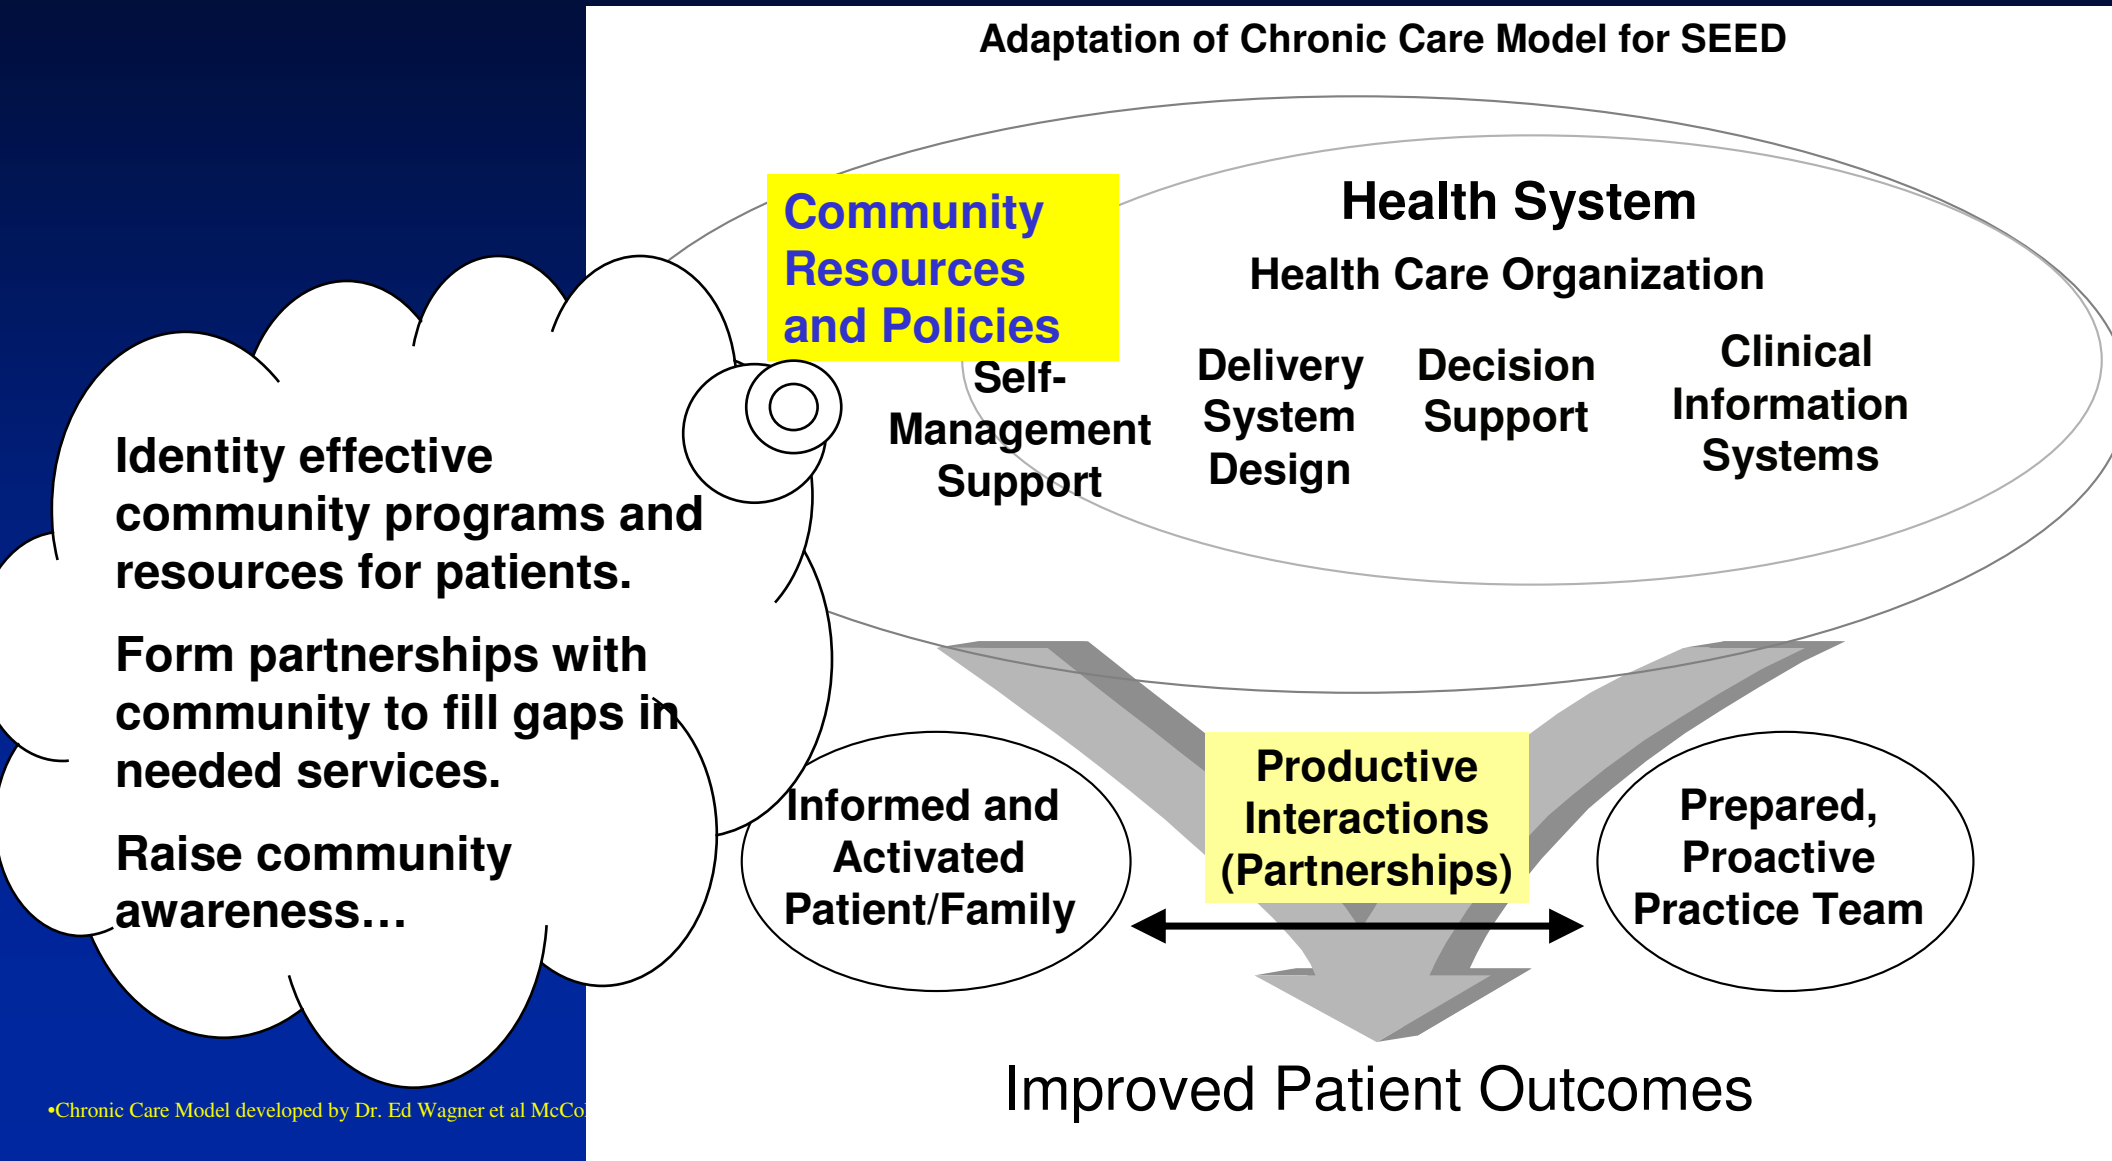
Adaptation of Chronic Care Model for SEED

Community Resources and Policies

Health System

Health Care Organization

Self-Management Support

Delivery System Design

Decision Support

Clinical Information Systems

Identity effective community programs and resources for patients.

Form partnerships with community to fill gaps in needed services.

Raise community awareness…

Informed and Activated Patient/Family

Productive Interactions (Partnerships)

Prepared, Proactive Practice Team

Improved Patient Outcomes

•Chronic Care Model developed by Dr. Ed Wagner et al McCo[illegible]